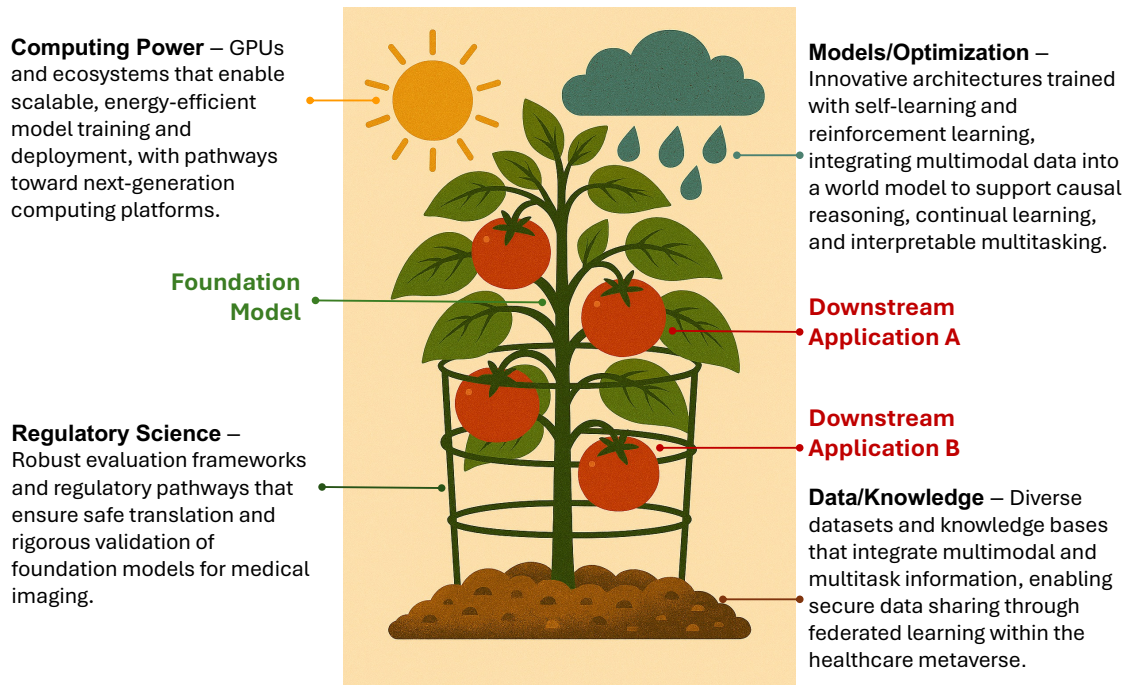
**Computing Power** – GPUs and ecosystems that enable scalable, energy-efficient model training and deployment, with pathways toward next-generation computing platforms.

**Models/Optimization** – Innovative architectures trained with self-learning and reinforcement learning, integrating multimodal data into a world model to support causal reasoning, continual learning, and interpretable multitasking.

**Foundation Model**

**Downstream Application A**

**Regulatory Science** – Robust evaluation frameworks and regulatory pathways that ensure safe translation and rigorous validation of foundation models for medical imaging.

**Downstream Application B**

**Data/Knowledge** – Diverse datasets and knowledge bases that integrate multimodal and multitask information, enabling secure data sharing through federated learning within the healthcare metaverse.